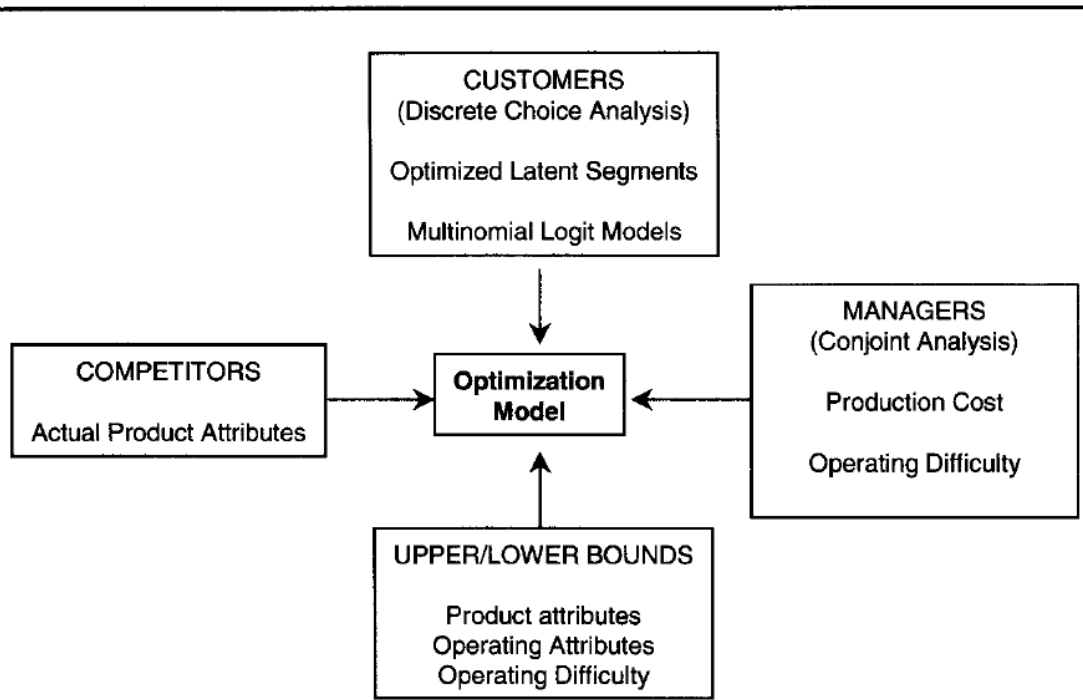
CUSTOMERS
(Discrete Choice Analysis)

Optimized Latent Segments

Multinomial Logit Models

COMPETITORS

Actual Product Attributes

Optimization Model

MANAGERS
(Conjoint Analysis)

Production Cost

Operating Difficulty

UPPER/LOWER BOUNDS

Product attributes
Operating Attributes
Operating Difficulty